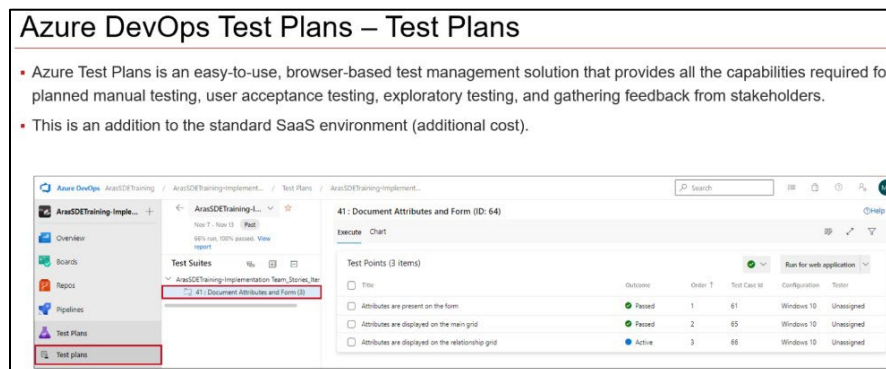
Azure DevOps Test Plans – Test Plans

▪ Azure Test Plans is an easy-to-use, browser-based test management solution that provides all the capabilities required fo planned manual testing, user acceptance testing, exploratory testing, and gathering feedback from stakeholders.

▪ This is an addition to the standard SaaS environment (additional cost).

Azure DevOps ArasSDETraining / ArasSDETraining-Implement... / Test Plans / ArasSDETraining-Implement...

Search

ArasSDETraining-Imple... +

Overview

Boards

Repos

Pipelines

Test Plans

Test plans

ArasSDETraining-I...

Nov 7 - Nov 13 Past

66% run, 100% passed. View report

Test Suites

ArasSDETraining-Implementation Team_Stories_Iter

41 : Document Attributes and Form (3)

41 : Document Attributes and Form (ID: 64)

Help

Execute Chart

Test Points (3 items)

Run for web application

| Title | Outcome | Order | Test Case Id | Configuration | Tester |
|---|---|---|---|---|---|
| Attributes are present on the form | Passed | 1 | 61 | Windows 10 | Unassigned |
| Attributes are displayed on the main grid | Passed | 2 | 65 | Windows 10 | Unassigned |
| Attributes are displayed on the relationship grid | Active | 3 | 66 | Windows 10 | Unassigned |